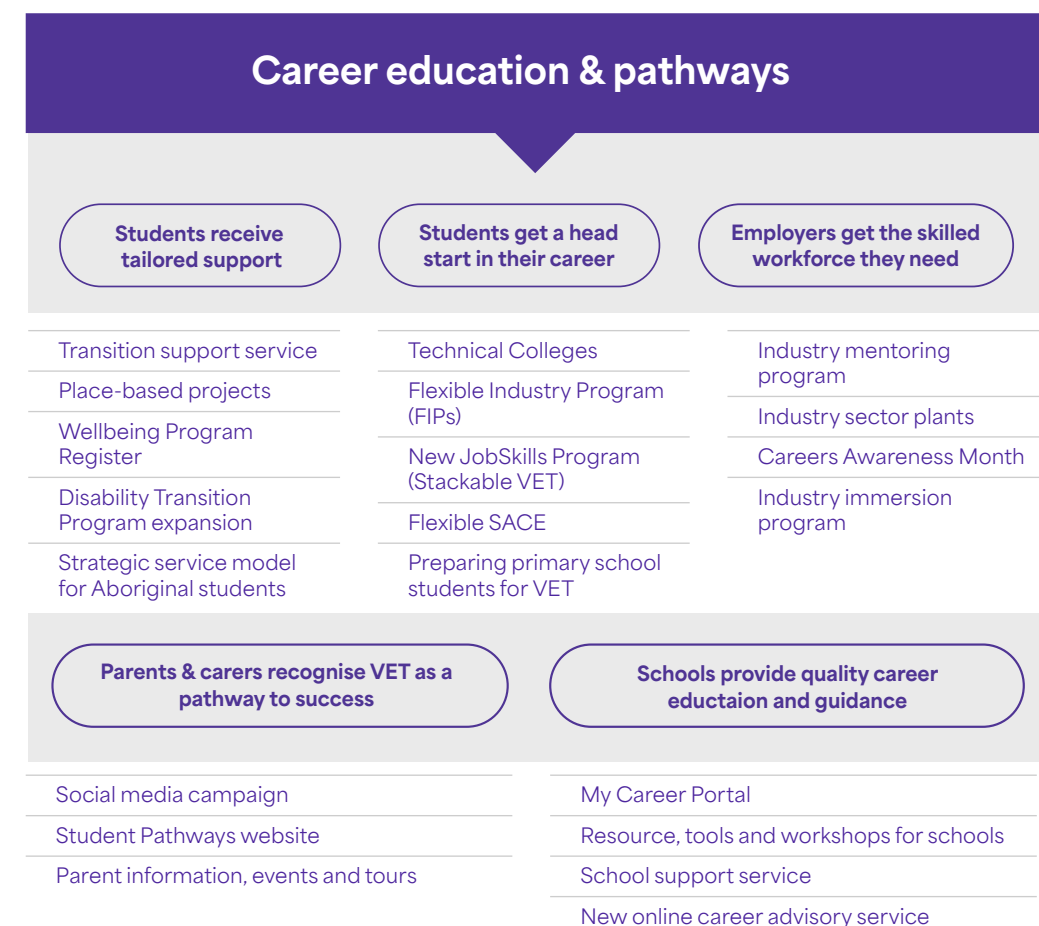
Career education & pathways

Students receive tailored support

Students get a head start in their career

Employers get the skilled workforce they need

Transition support service

Place-based projects

Wellbeing Program Register

Disability Transition Program expansion

Strategic service model for Aboriginal students

Technical Colleges

Flexible Industry Program (FIPs)

New JobSkills Program (Stackable VET)

Flexible SACE

Preparing primary school students for VET

Industry mentoring program

Industry sector plants

Careers Awareness Month

Industry immersion program

Parents & carers recognise VET as a pathway to success

Schools provide quality career eductaion and guidance

Social media campaign

Student Pathways website

Parent information, events and tours

My Career Portal

Resource, tools and workshops for schools

School support service

New online career advisory service